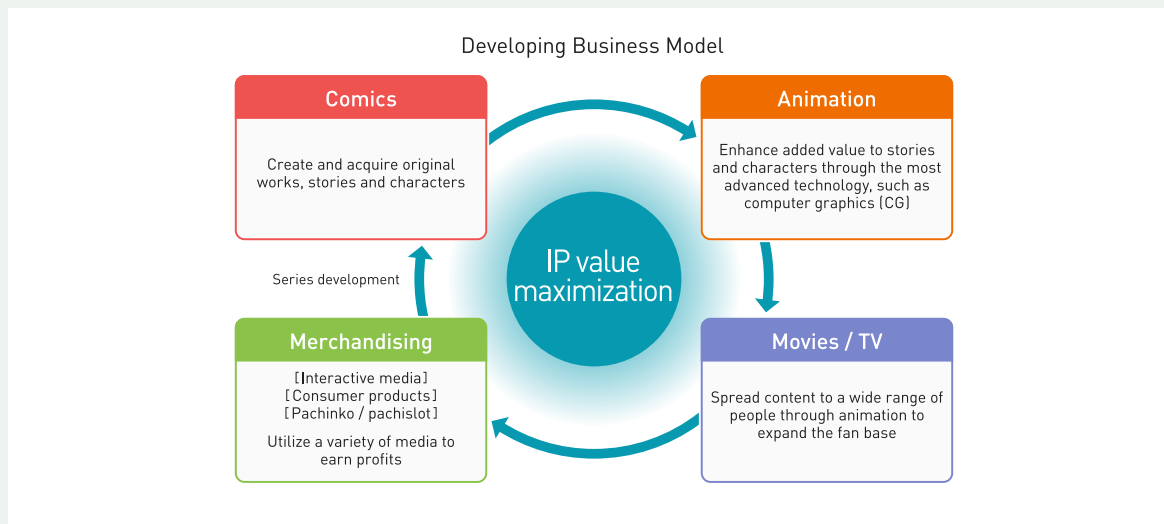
Developing Business Model

Comics

Create and acquire original works, stories and characters

Animation

Enhance added value to stories and characters through the most advanced technology, such as computer graphics (CG)

IP value maximization

Series development

Merchandising

[Interactive media]
[Consumer products]
[Pachinko / pachislot]

Utilize a variety of media to earn profits

Movies / TV

Spread content to a wide range of people through animation to expand the fan base